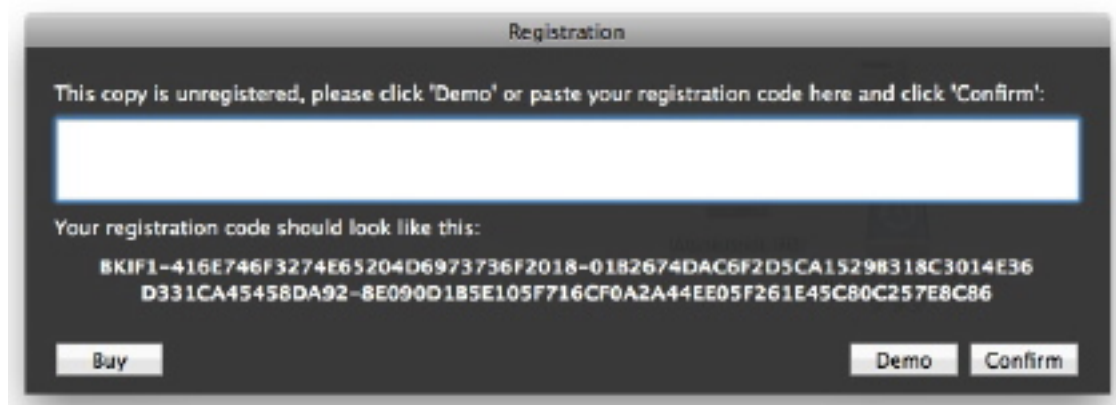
Registration

This copy is unregistered, please click 'Demo' or paste your registration code here and click 'Confirm':

Your registration code should look like this:

BKIF1-416E746F3274E65204D6973736F2018-0182674DAC6F2D5CA15298318C3014E36 D331CA45458DA92-8E090D1B5E105F716CF0A2A44EE05F261E45C80C257E8C86

Buy

Demo Confirm